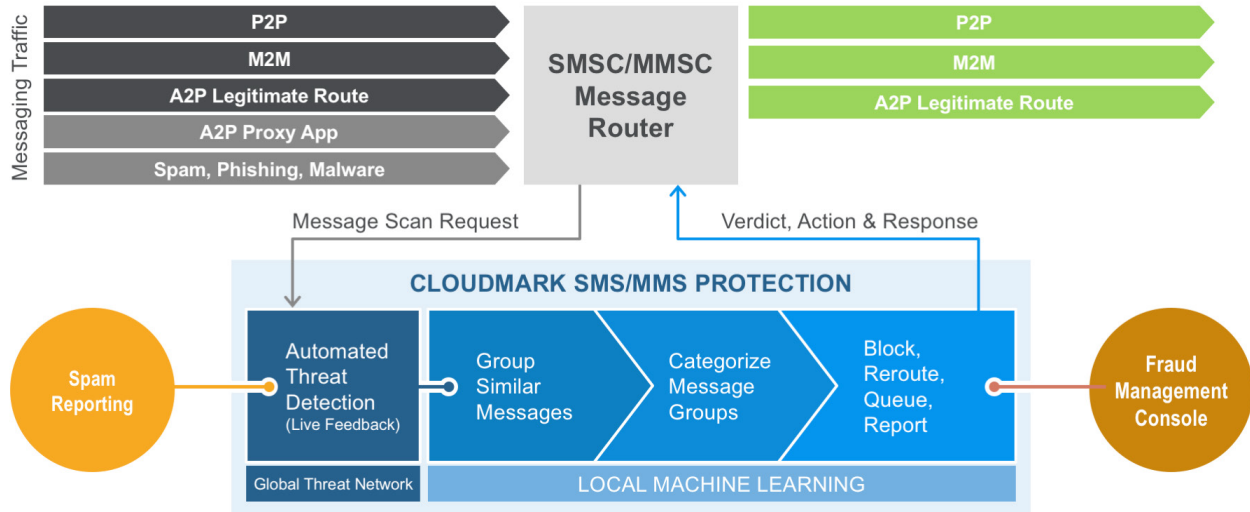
Messaging Traffic

P2P

M2M

A2P Legitimate Route

A2P Proxy App

Spam, Phishing, Malware

SMSC/MMSC Message Router

P2P

M2M

A2P Legitimate Route

Message Scan Request

Verdict, Action & Response

CLOUDMARK SMS/MMS PROTECTION

Spam Reporting

Automated Threat Detection (Live Feedback)

Group Similar Messages

Categorize Message Groups

Block, Reroute, Queue, Report

Fraud Management Console

Global Threat Network

LOCAL MACHINE LEARNING